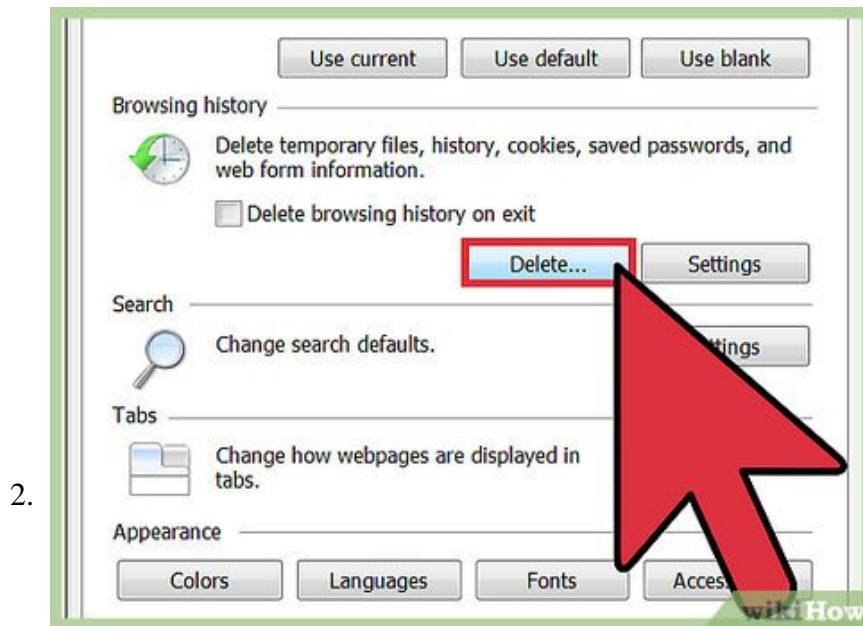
2.

Use current Use default Use blank

Browsing history

Delete temporary files, history, cookies, saved passwords, and web form information.

Delete browsing history on exit

Delete... Settings

Search

Change search defaults.

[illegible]ttings

Tabs

Change how webpages are displayed in tabs.

Appearance

Colors Languages Fonts Acces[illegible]

wikiHow